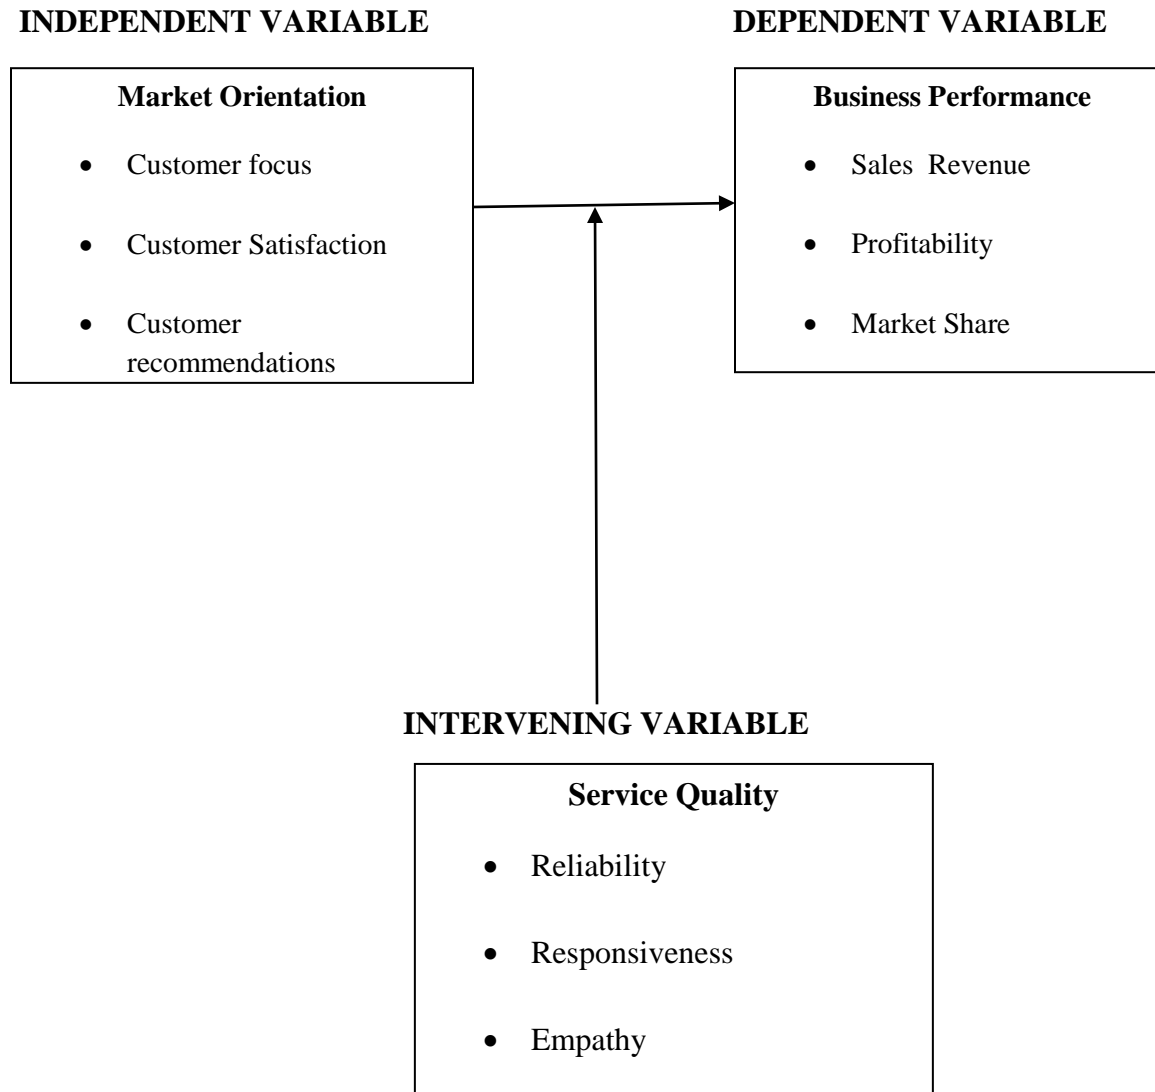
INDEPENDENT VARIABLE

Market Orientation

- Customer focus
- Customer Satisfaction
- Customer recommendations

DEPENDENT VARIABLE

Business Performance

- Sales Revenue
- Profitability
- Market Share

INTERVENING VARIABLE

Service Quality

- Reliability
- Responsiveness
- Empathy